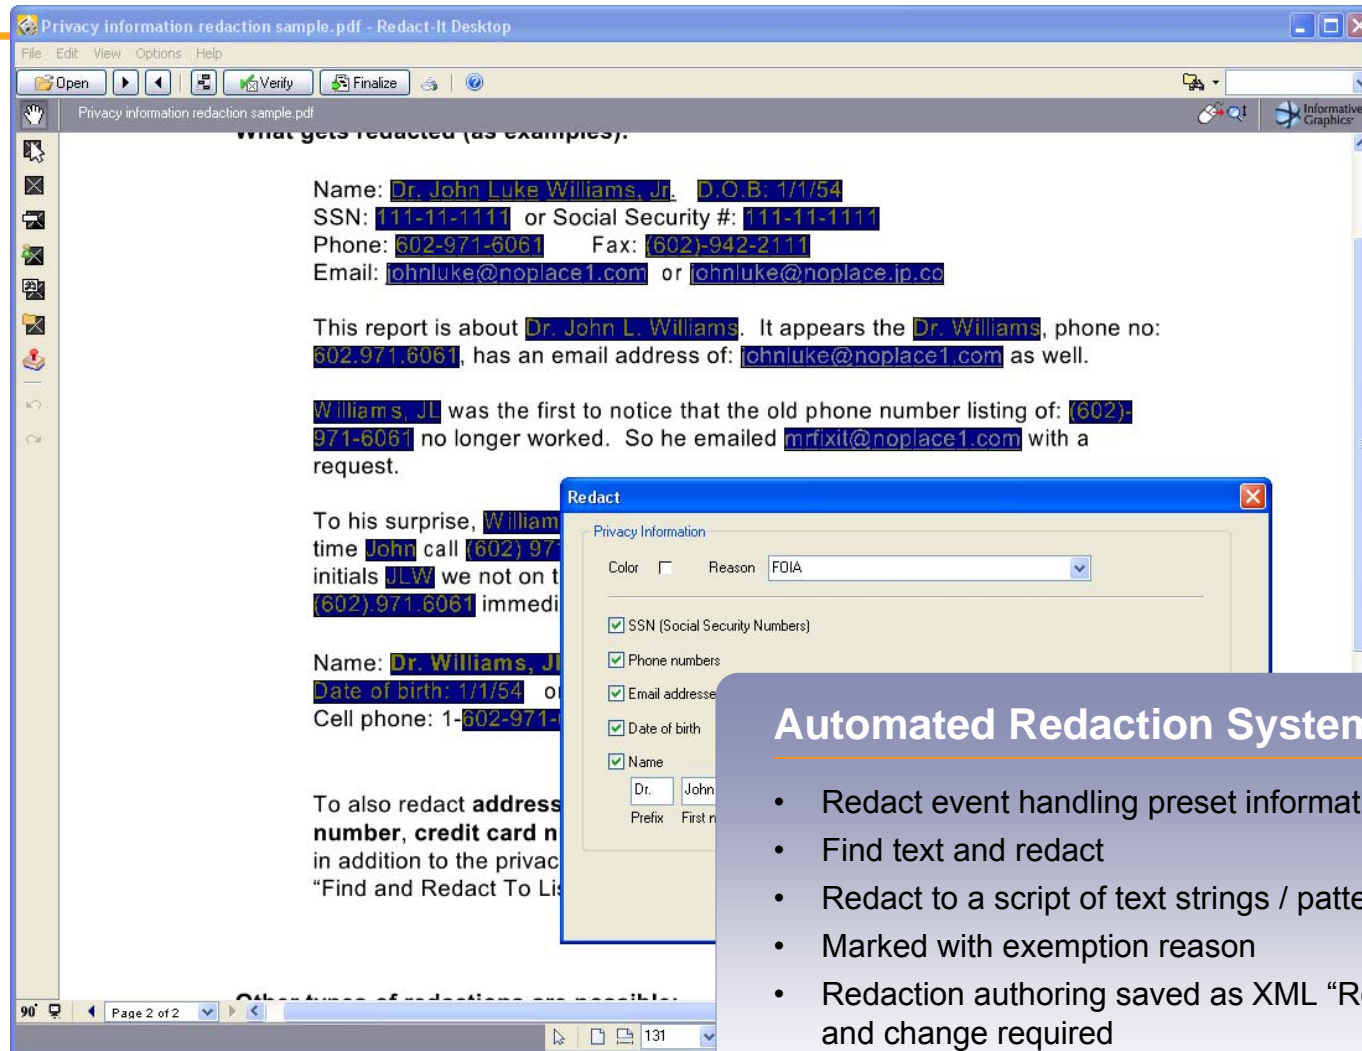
Privacy information redaction sample.pdf - Redact-It Desktop

File Edit View Options Help

Open Verify Finalize

Privacy information redaction sample.pdf

Informative Graphics

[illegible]

Name: Dr. John Luke Williams, Jr. D.O.B: 1/1/54
SSN: 111-11-1111 or Social Security #: 111-11-1111
Phone: 602-971-6061 Fax: (602)-942-2111
Email: johnluke@noplace1.com or johnluke@noplace.jp.co

This report is about Dr. John L. Williams. It appears the Dr. Williams, phone no: 602.971.6061, has an email address of: johnluke@noplace1.com as well.

Williams, JL was the first to notice that the old phone number listing of: (602)-971-6061 no longer worked. So he emailed mrfixit@noplace1.com with a request.

To his surprise, William
time John call (602) 97
initials JLW we not on t
(602).971.6061 immedi

Name: Dr. Williams, Jl
Date of birth: 1/1/54 o
Cell phone: 1-602-971-

To also redact address
number, credit card n
in addition to the privac
“Find and Redact To Li

Other types of redactions are possible:

90° Page 2 of 2

131

Redact

Privacy Information

Color Reason FOIA

SSN (Social Security Numbers)

Phone numbers

Email addresse

Date of birth

Name

Dr. John

Prefix First n

Automated Redaction Systen

• Redact event handling preset informat
• Find text and redact
• Redact to a script of text strings / patte
• Marked with exemption reason
• Redaction authoring saved as XML “R and change required